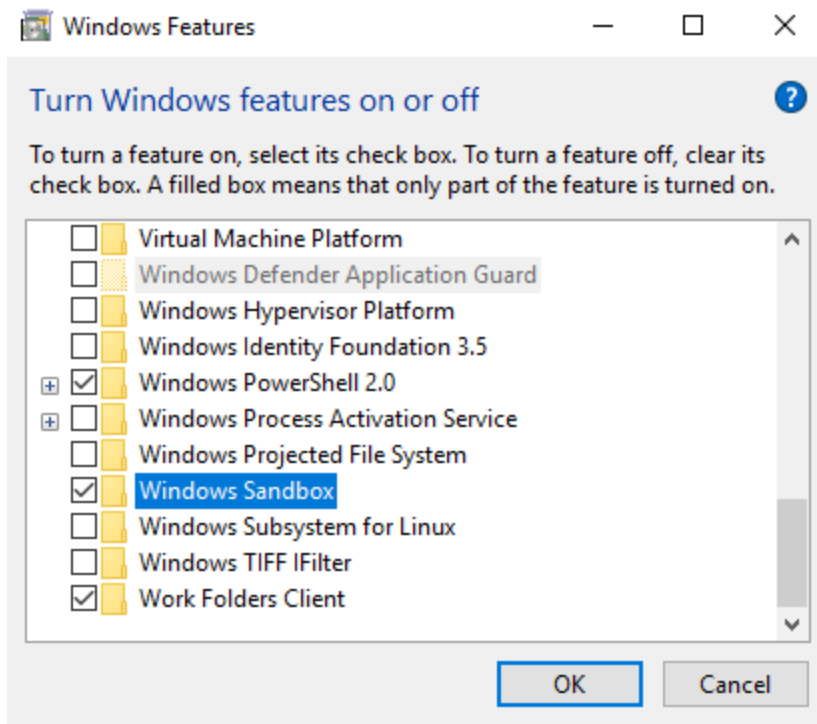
Windows Features

Turn Windows features on or off

To turn a feature on, select its check box. To turn a feature off, clear its check box. A filled box means that only part of the feature is turned on.

Virtual Machine Platform
Windows Defender Application Guard
Windows Hypervisor Platform
Windows Identity Foundation 3.5
Windows PowerShell 2.0
Windows Process Activation Service
Windows Projected File System
Windows Sandbox
Windows Subsystem for Linux
Windows TIFF IFilter
Work Folders Client

OK
Cancel